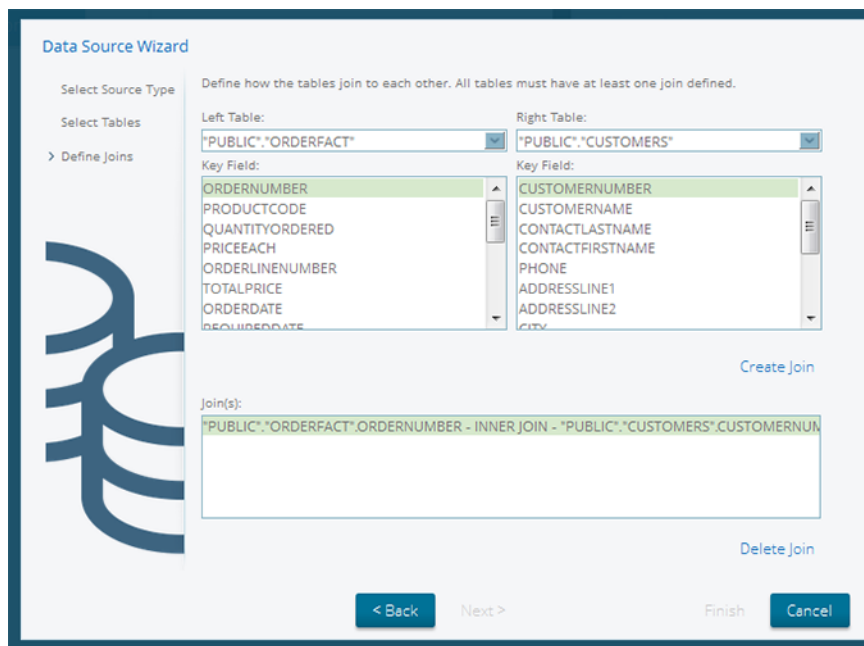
Data Source Wizard

Select Source Type

Select Tables

> Define Joins

Define how the tables join to each other. All tables must have at least one join defined.

Left Table:

"PUBLIC"."ORDERFACT"

Key Field:

ORDERNUMBER
PRODUCTCODE
QUANTITYORDERED
PRICEEACH
ORDERLINENUMBER
TOTALPRICE
ORDERDATE
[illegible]

Right Table:

"PUBLIC"."CUSTOMERS"

Key Field:

CUSTOMERNUMBER
CUSTOMERNAME
CONTACTLASTNAME
CONTACTFIRSTNAME
PHONE
ADDRESSLINE1
ADDRESSLINE2
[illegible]

Create Join

Join(s):

"PUBLIC"."ORDERFACT".ORDERNUMBER - INNER JOIN - "PUBLIC"."CUSTOMERS".CUSTOMERNUM

Delete Join

< Back

Next >

Finish

Cancel